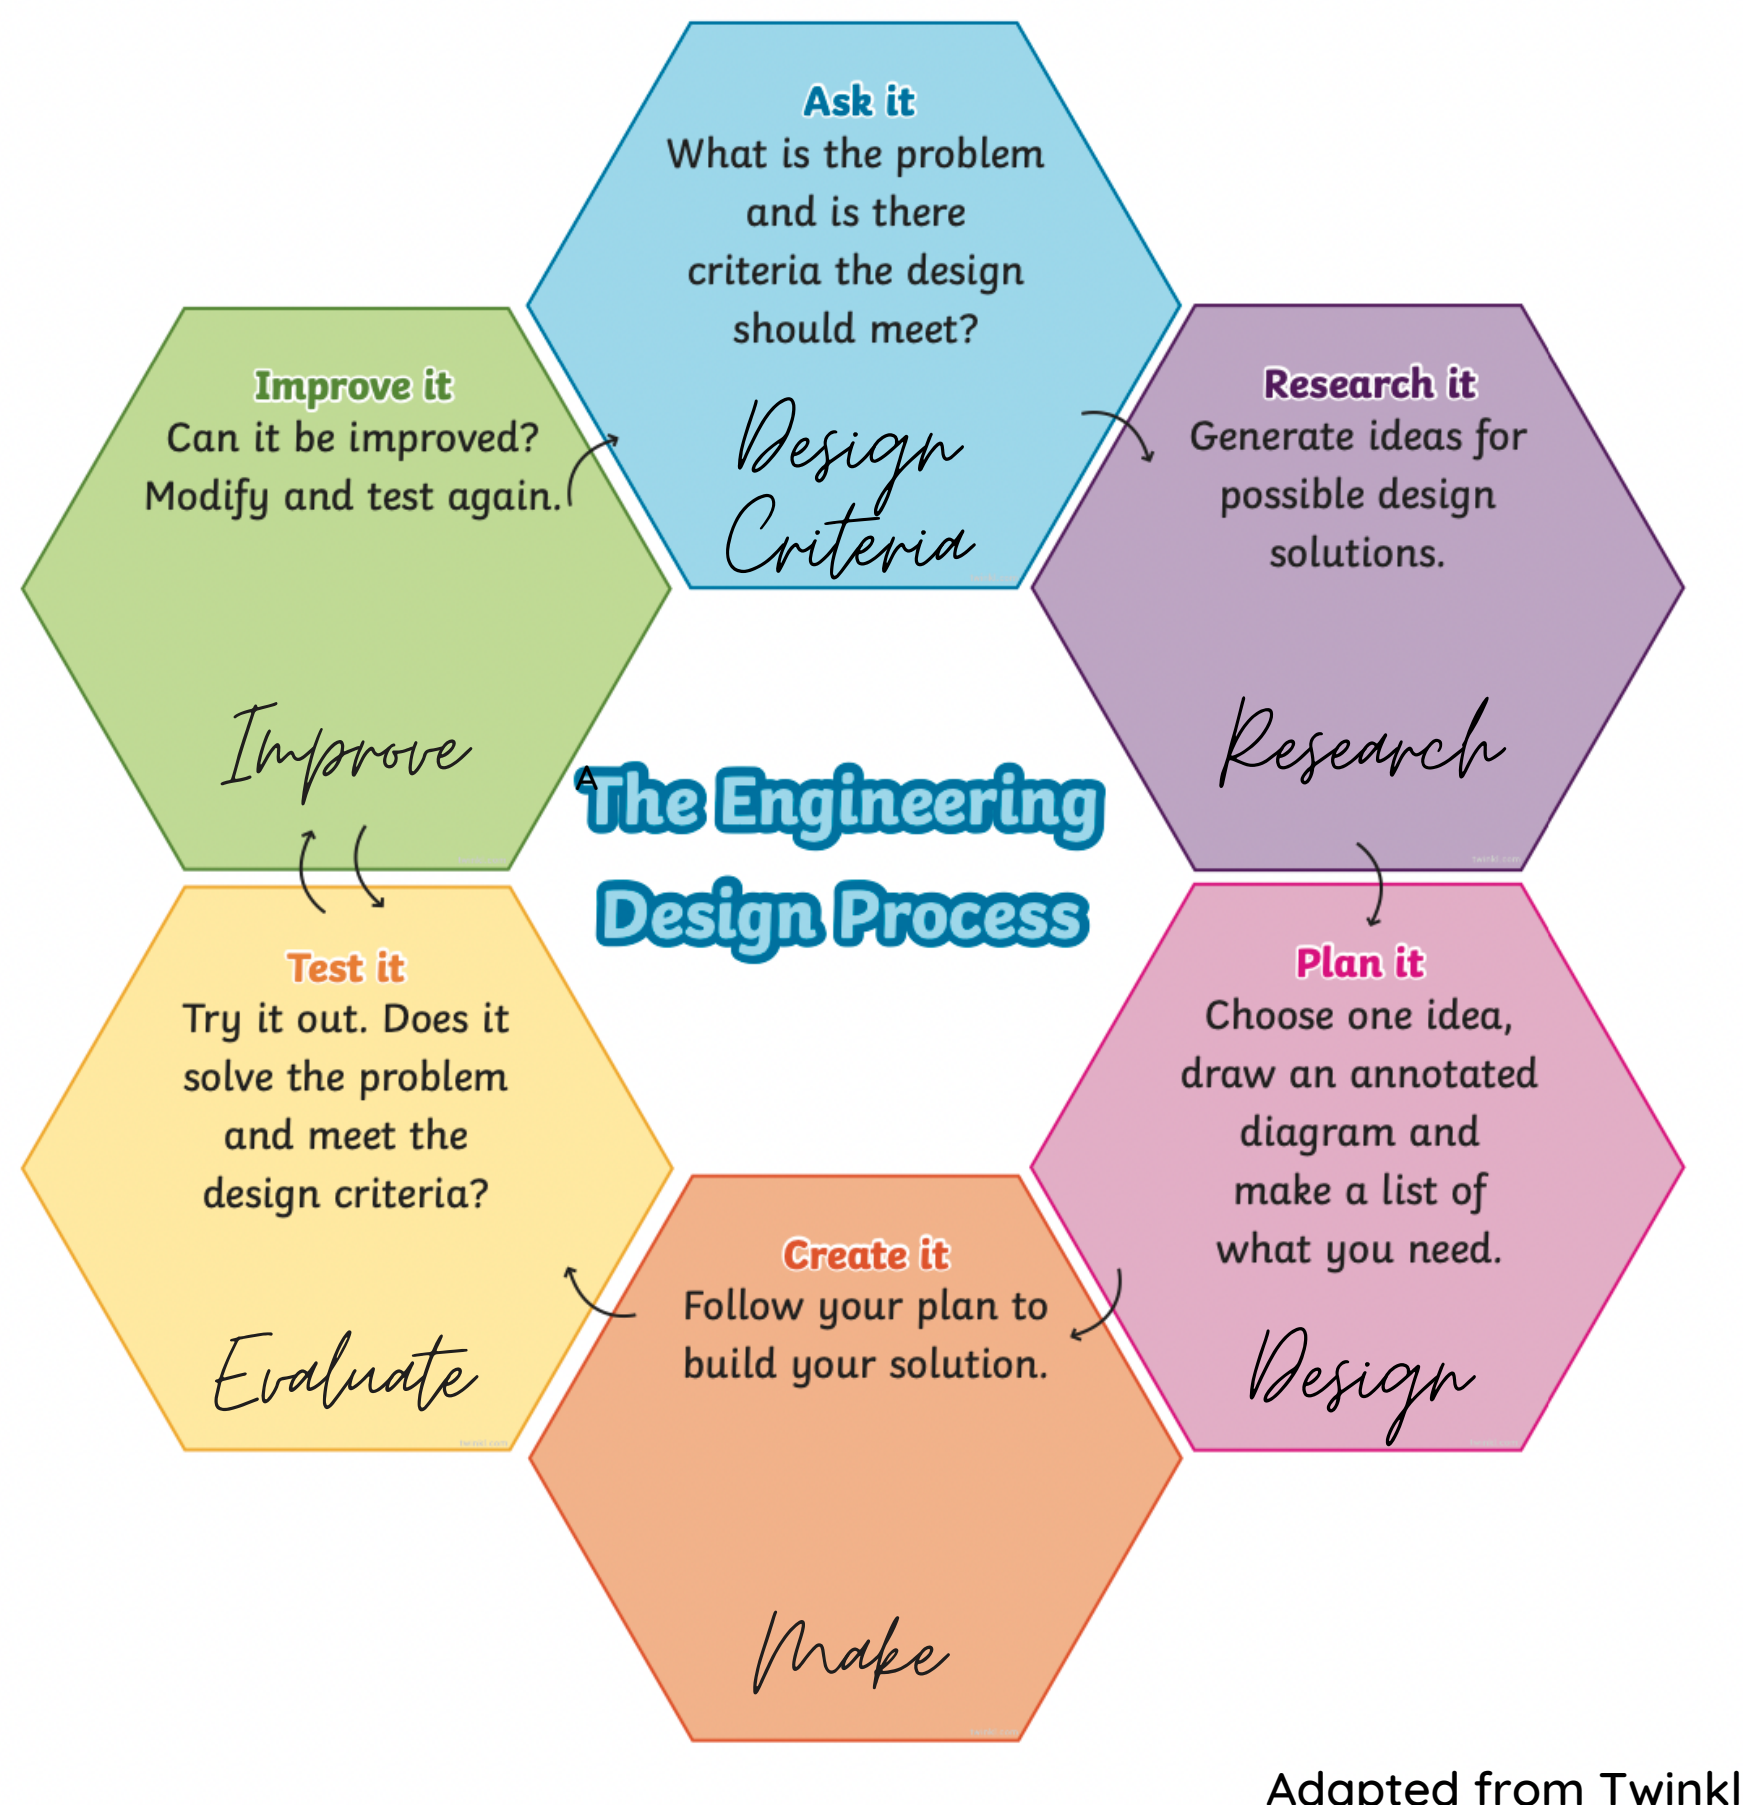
The Engineering Design Process

Ask it
What is the problem and is there criteria the design should meet?

Design Criteria

Research it
Generate ideas for possible design solutions.

Research

Plan it
Choose one idea, draw an annotated diagram and make a list of what you need.

Design

Create it
Follow your plan to build your solution.

Make

Test it
Try it out. Does it solve the problem and meet the design criteria?

Evaluate

Improve it
Can it be improved? Modify and test again.

Improve

Adapted from Twinkl